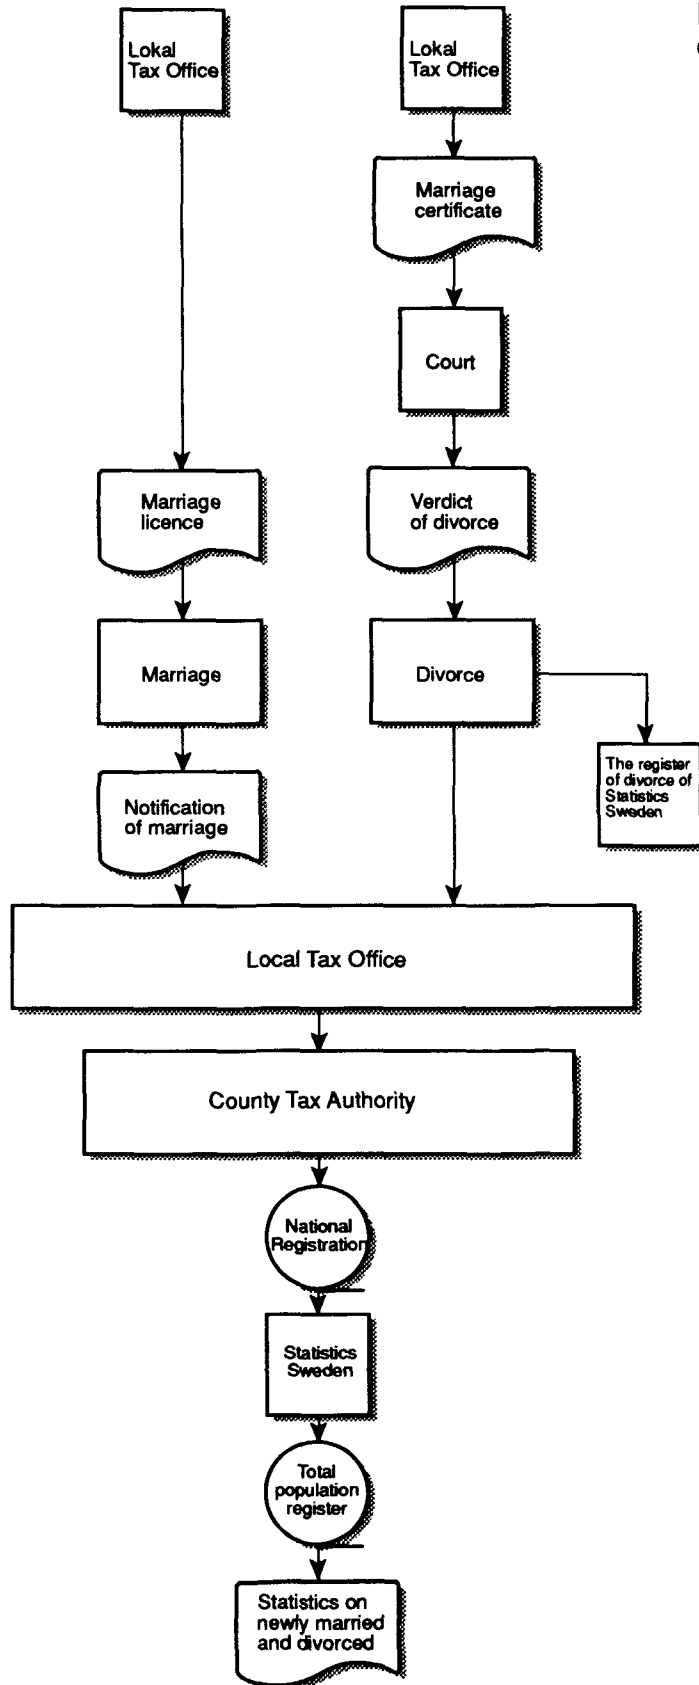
Lokal Tax Office

Lokal Tax Office

Marriage certificate

Court

Marriage licence

Verdict of divorce

Marriage

Divorce

The register of divorce of Statistics Sweden

Notification of marriage

Local Tax Office

County Tax Authority

National Registration

Statistics Sweden

Total population register

Statistics on newly married and divorced